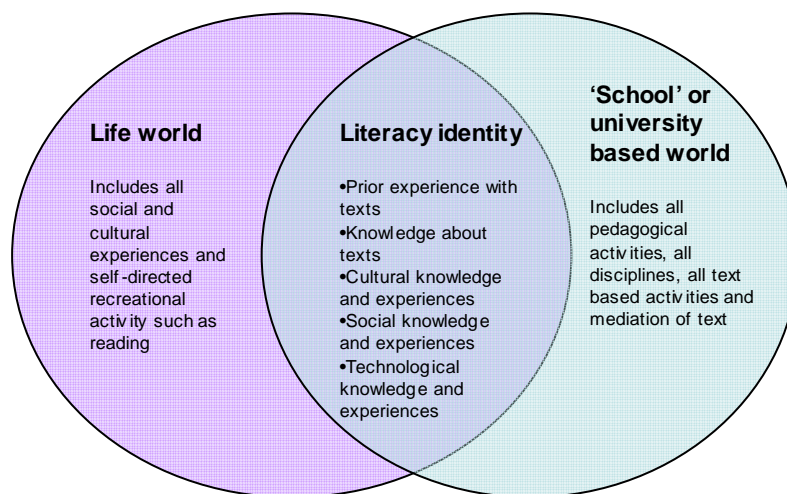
Life world

Includes all social and cultural experiences and self-directed recreational activity such as reading

Literacy identity

•Prior experience with texts
•Knowledge about texts
•Cultural knowledge and experiences
•Social knowledge and experiences
•Technological knowledge and experiences

'School' or university based world

Includes all pedagogical activities, all disciplines, all text based activities and mediation of text